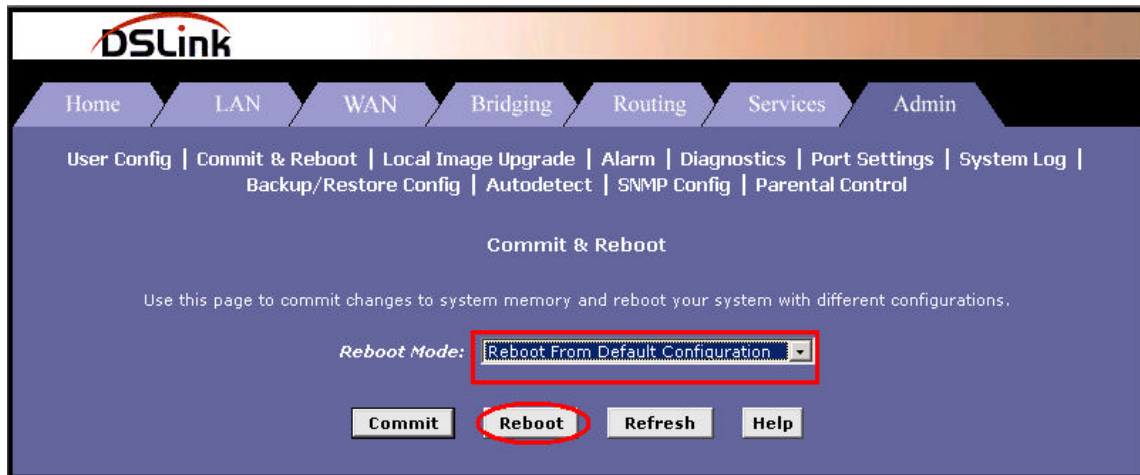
DSLink

Home LAN WAN Bridging Routing Services Admin

User Config | Commit & Reboot | Local Image Upgrade | Alarm | Diagnostics | Port Settings | System Log | Backup/Restore Config | Autodetect | SNMP Config | Parental Control

Commit & Reboot

Use this page to commit changes to system memory and reboot your system with different configurations.

Reboot Mode: Reboot From Default Configuration

Commit Reboot Refresh Help